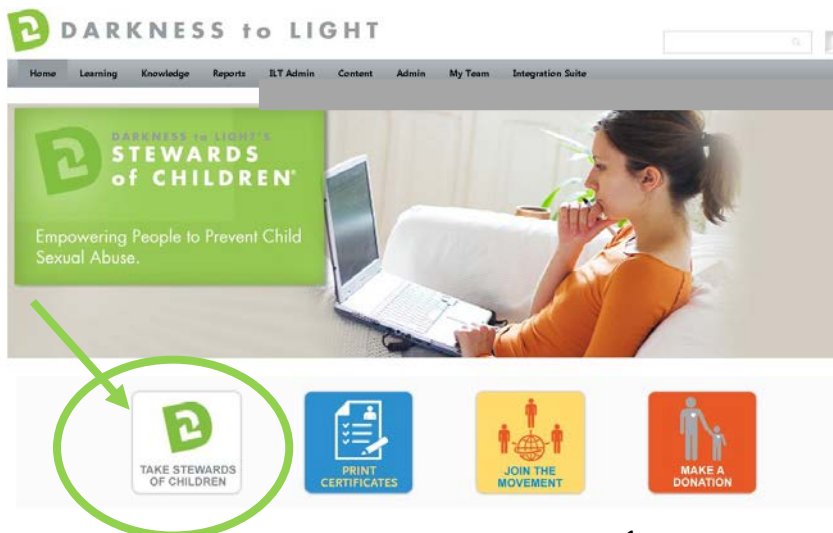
DARKNESS to LIGHT

Home Learning Knowledge Reports ILT Admin Content Admin My Team Integration Suite

DARKNESS to LIGHT'S
STEWARDS of CHILDREN®

Empowering People to Prevent Child Sexual Abuse.

TAKE STEWARDS OF CHILDREN

PRINT CERTIFICATES

JOIN THE MOVEMENT

MAKE A DONATION